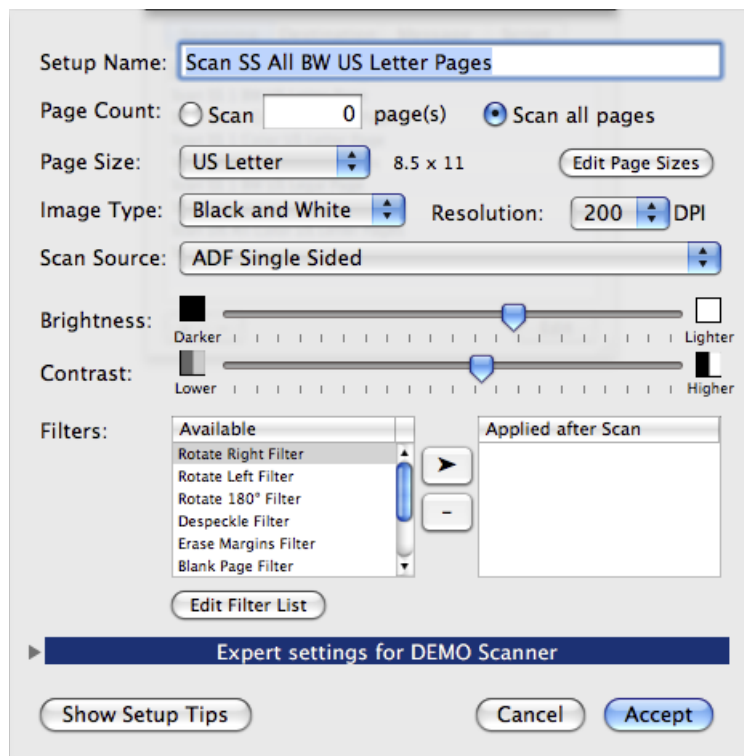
Setup Name: Scan SS All BW US Letter Pages

Page Count: Scan 0 page(s) Scan all pages

Page Size: US Letter 8.5 x 11 Edit Page Sizes

Image Type: Black and White Resolution: 200 DPI

Scan Source: ADF Single Sided

Brightness: Darker Lighter

Contrast: Lower Higher

Filters:

| Available |
|---|
| Rotate Right Filter |
| Rotate Left Filter |
| Rotate 180° Filter |
| Despeckle Filter |
| Erase Margins Filter |
| Blank Page Filter |

| Applied after Scan |
|---|

Edit Filter List

Expert settings for DEMO Scanner

Show Setup Tips

Cancel Accept